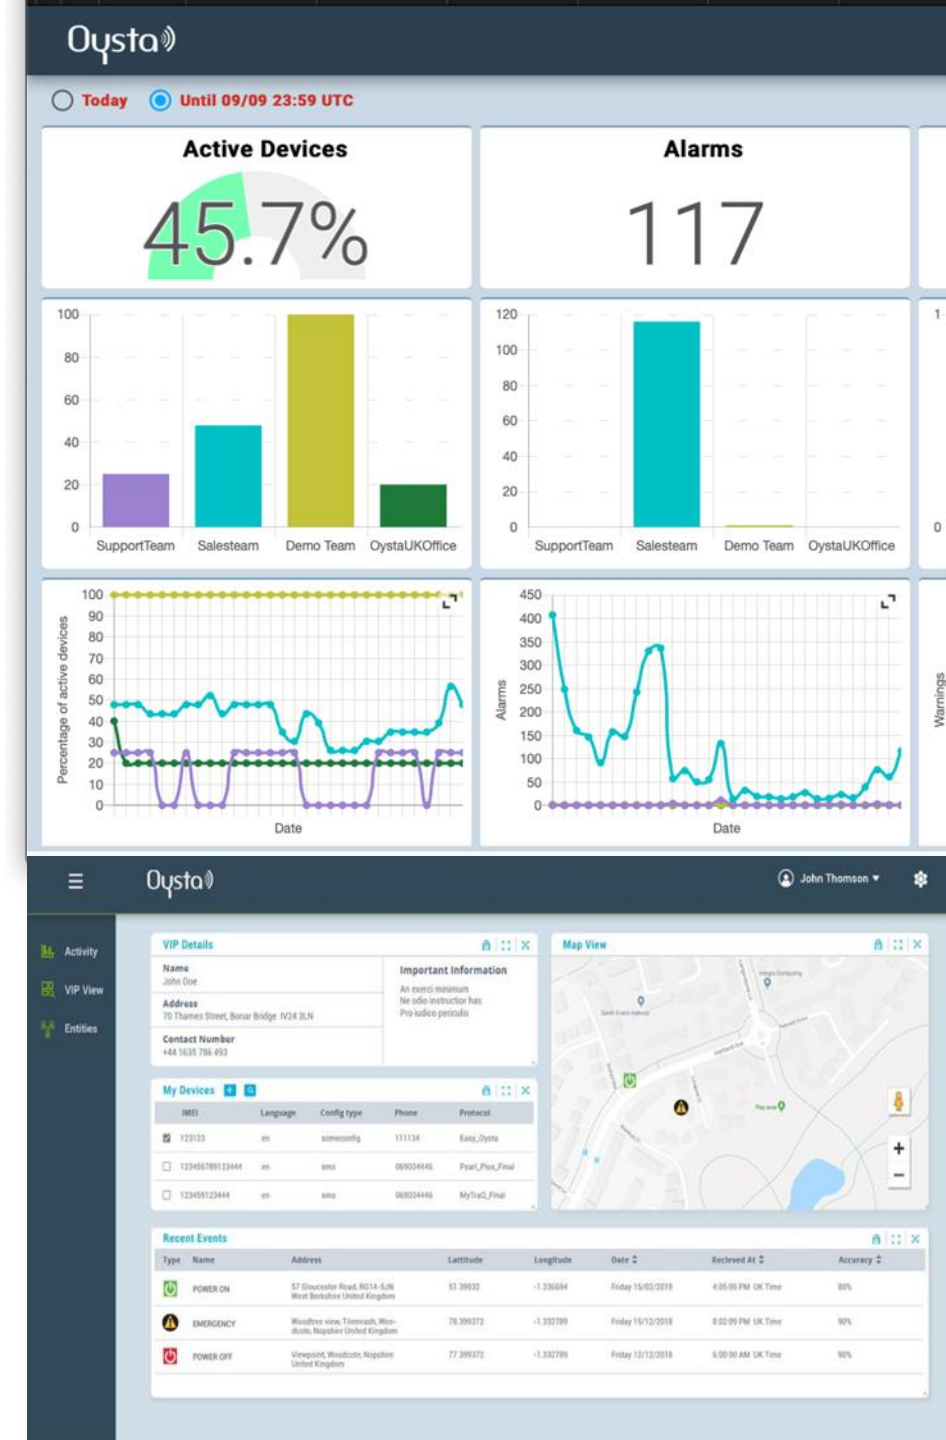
Oysta

Today Until 09/09 23:59 UTC

Active Devices

45.7%

Alarms

117

100
80
60
40
20
0
SupportTeam Salesteam Demo Team OystaUKOffice

120
100
80
60
40
20
0
SupportTeam Salesteam Demo Team OystaUKOffice

1
0

100
90
80
70
60
50
40
30
20
10
0
Percentage of active devices
Date

450
400
350
300
250
200
150
100
50
0
Alarms
Date

Warnings

Oysta

John Thomson

Activity
VIP View
Entities

VIP Details
Name
John Doe
Address
70 Thames Street, Bonar Bridge IV24 3LN
Contact Number
+44 1635 786 493
Important Information
An exerci minimum
Ne odio instructior has
Pro iudico periculis

Map View

My Devices

| IMEI | Language | Config type | Phone | Protocol |
|---|---|---|---|---|
| 123123 | en | someconfig | 111134 | Easy_Oysta |
| 123456789123444 | en | sms | 069034446 | Pearl_Plus_Final |
| 123459123444 | en | sms | 069034446 | MyTraQ_Final |

Recent Events

| Type | Name | Address | Lattitude | Longitude | Date | Recieved At | Accuracy |
|---|---|---|---|---|---|---|---|
| | POWER ON | 57 Gloucester Road, RG14-5JN West Berkshire United Kingdom | 51.39932 | -1.336694 | Friday 15/02/2019 | 4:05:05 PM UK Time | 80% |
| | EMERGENCY | Woodtree view, Tilomcash, Woodcote, Nopshire United Kingdom | 78.399372 | -1.332789 | Friday 15/12/2018 | 8:02:09 PM UK Time | 90% |
| | POWER OFF | Viewpoint, Woodcote, Nopshire United Kingdom | 77.399372 | -1.332789 | Friday 13/12/2018 | 6:00:00 AM UK Time | 90% |